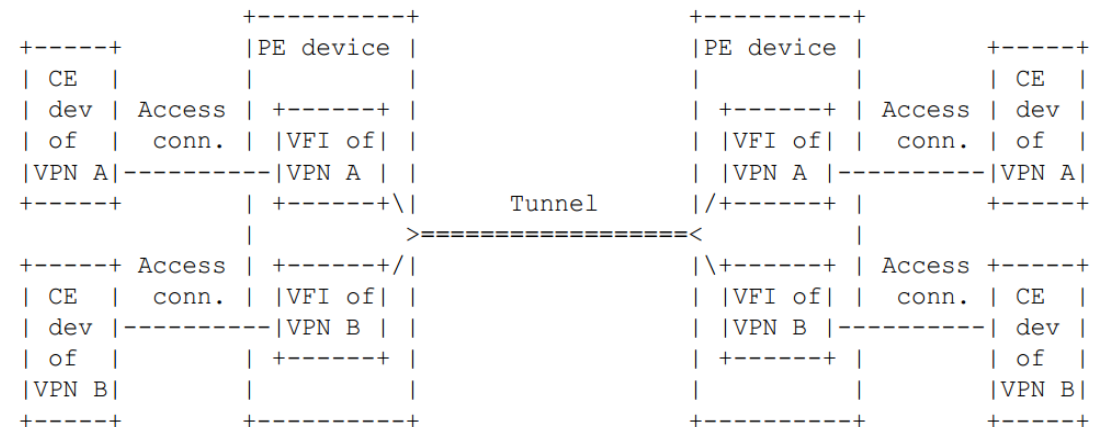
+----------+ +----------+
+-----+ |PE device | |PE device | +-----+
| CE  | |          | |          | | CE  |
| dev | Access | +------+ | | +------+ | Access | dev |
| of  | conn. | |VFI of| | | |VFI of| | conn. | of  |
|VPN A|----------|VPN A | | | |VPN A |----------|VPN A|
+-----+ | +------+\| Tunnel |/+------+ | +-----+
| >==================< |
+-----+ Access | +------+/| |\+------+ | Access +-----+
| CE  | conn. | |VFI of| | | |VFI of| | conn. | CE  |
| dev |----------|VPN B | | | |VPN B |----------| dev |
| of  | | +------+ | | +------+ | | of  |
|VPN B| |          | |          | |VPN B|
+-----+ +----------+ +----------+ +-----+